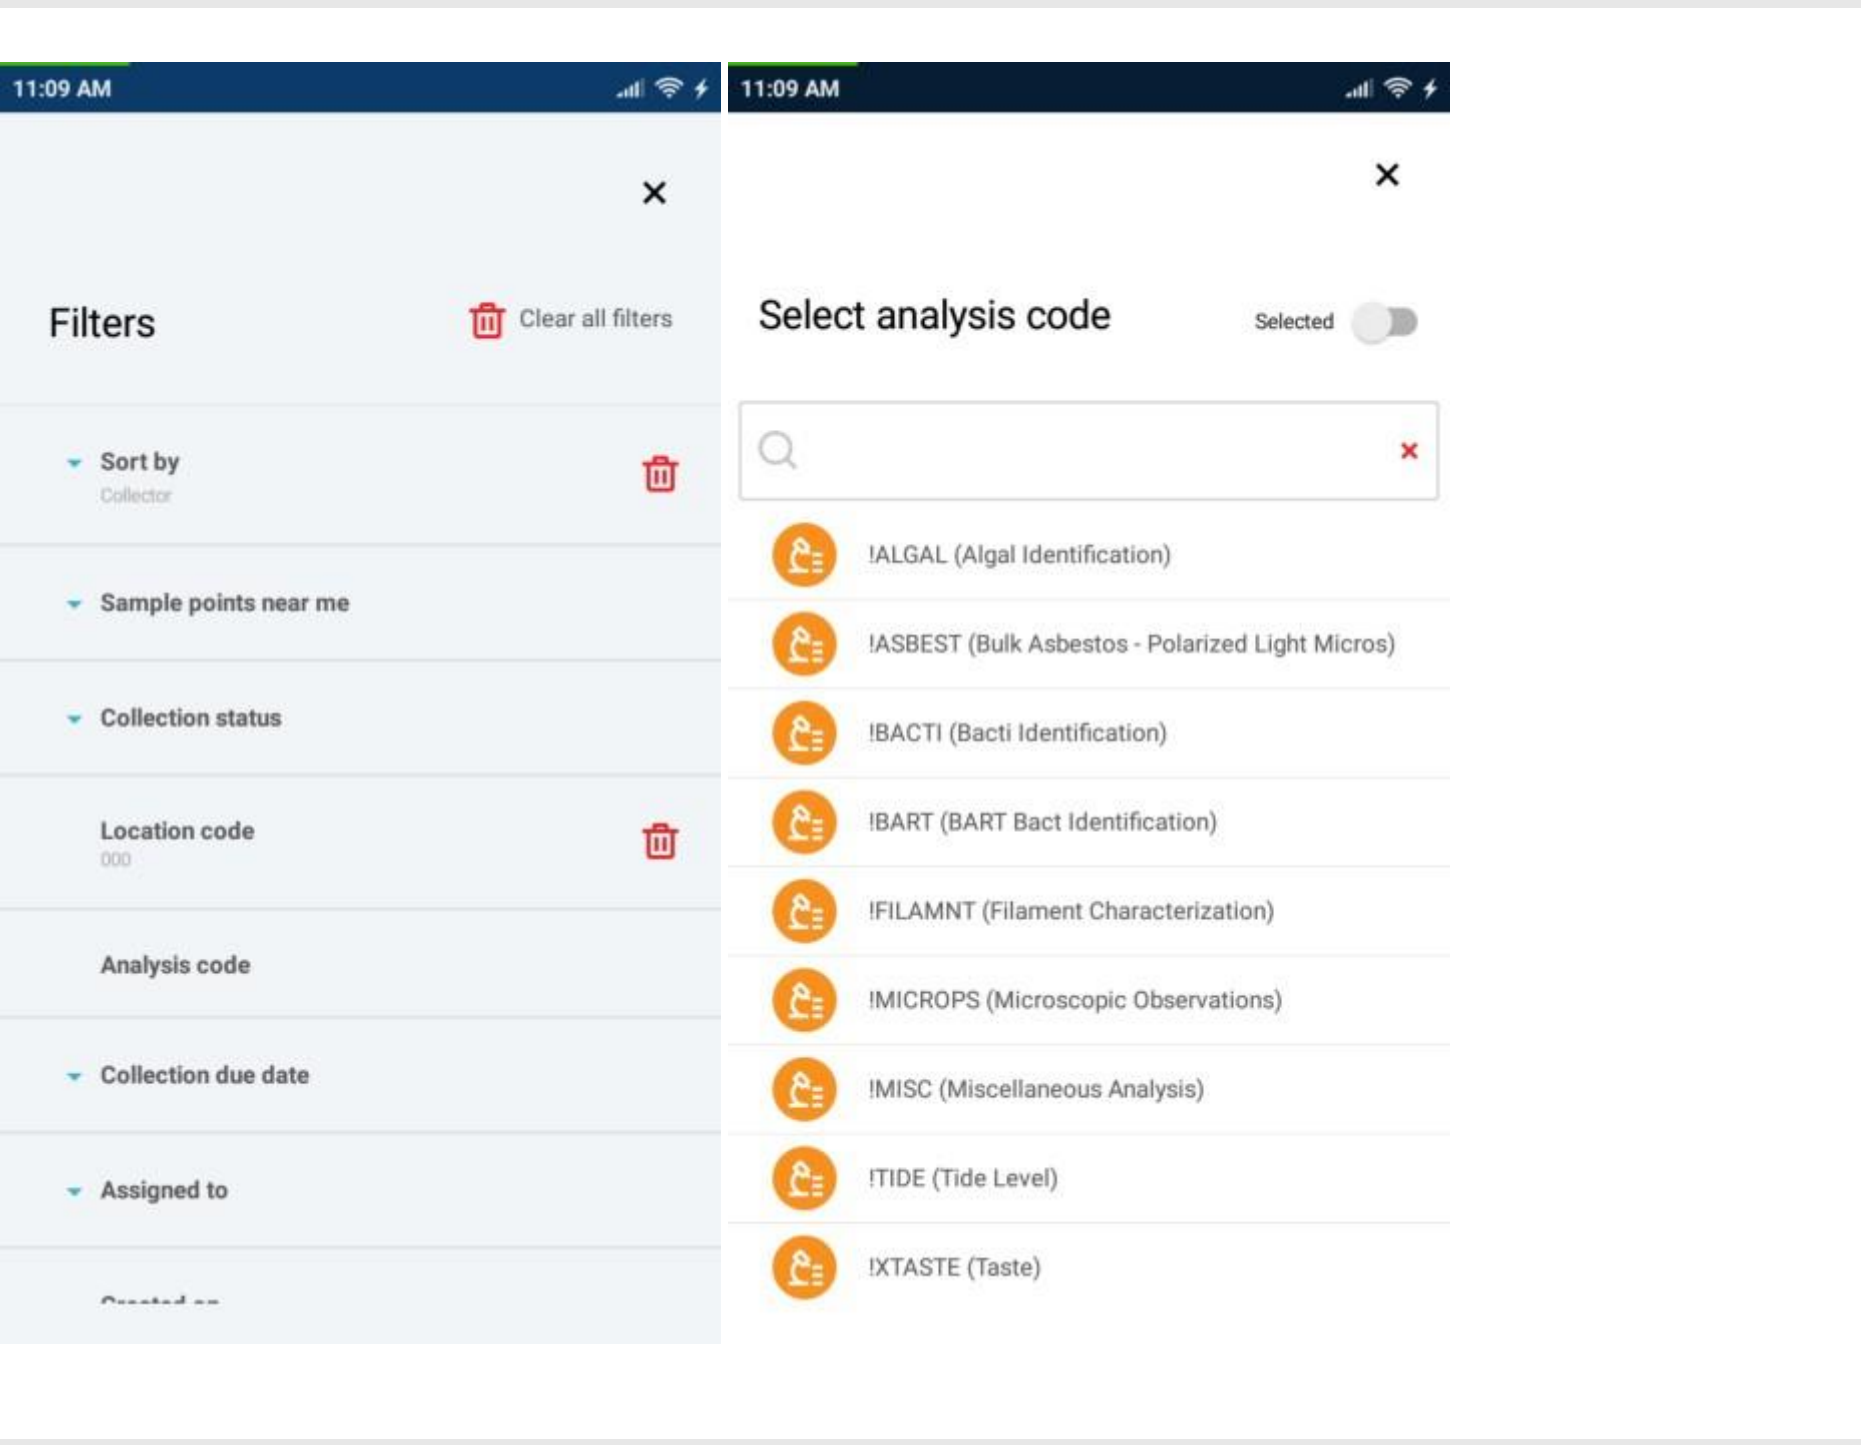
11:09 AM

×

Filters

Clear all filters

Sort by
Collector

Sample points near me

Collection status

Location code
000

Analysis code

Collection due date

Assigned to

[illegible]

11:09 AM

×

Select analysis code

Selected

×

!ALGAL (Algal Identification)

!ASBEST (Bulk Asbestos - Polarized Light Micros)

!BACTI (Bacti Identification)

!BART (BART Bact Identification)

!FILAMNT (Filament Characterization)

!MICROPS (Microscopic Observations)

!MISC (Miscellaneous Analysis)

!TIDE (Tide Level)

!XTASTE (Taste)